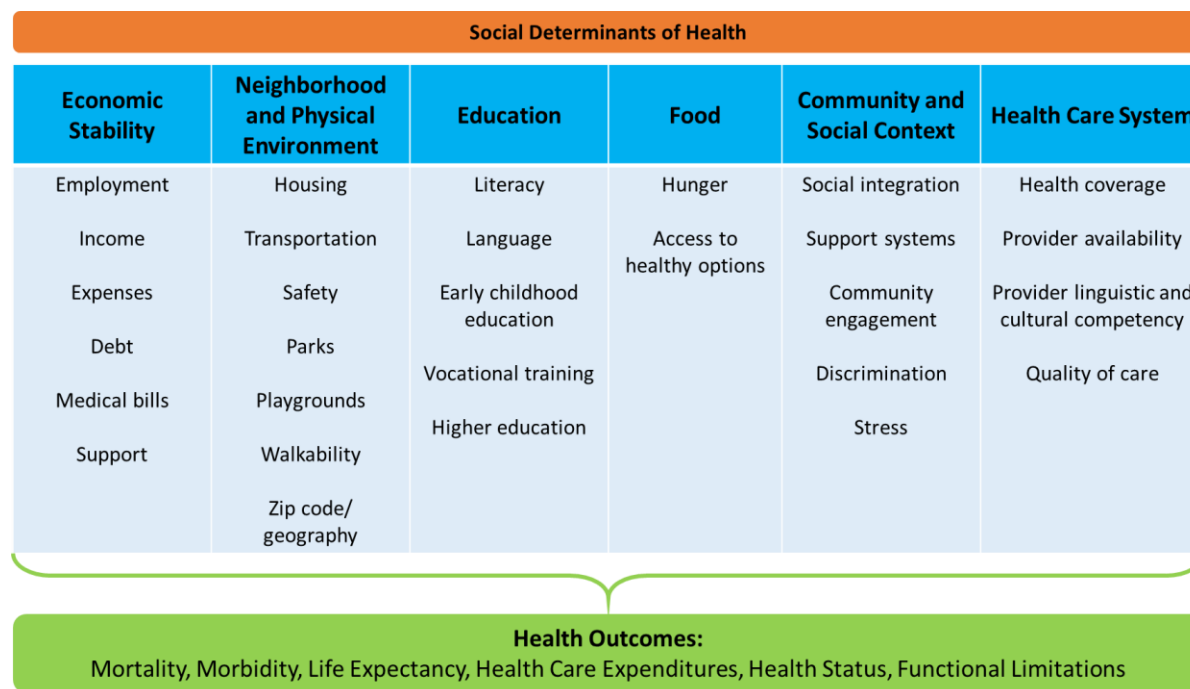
Social Determinants of Health

| Economic Stability | Neighborhood and Physical Environment | Education | Food | Community and Social Context | Health Care System |
|---|---|---|---|---|---|
| Employment | Housing | Literacy | Hunger | Social integration | Health coverage |
| Income | Transportation | Language | Access to healthy options | Support systems | Provider availability |
| Expenses | Safety | Early childhood education | | Community engagement | Provider linguistic and cultural competency |
| Debt | Parks | Vocational training | | Discrimination | Quality of care |
| Medical bills | Playgrounds | Higher education | | Stress | |
| Support | Walkability | | | | |
| | Zip code/ geography | | | | |

Health Outcomes:
Mortality, Morbidity, Life Expectancy, Health Care Expenditures, Health Status, Functional Limitations